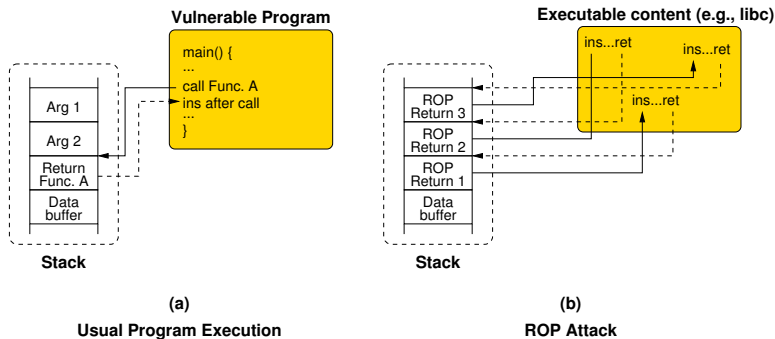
Vulnerable Program

main() {
...
call Func. A
ins after call
...
}

Arg 1
Arg 2
Return Func. A
Data buffer

Stack

(a)
Usual Program Execution

Executable content (e.g., libc)

ins...ret
ins...ret
ins...ret

ROP Return 3
ROP Return 2
ROP Return 1
Data buffer

Stack

(b)
ROP Attack